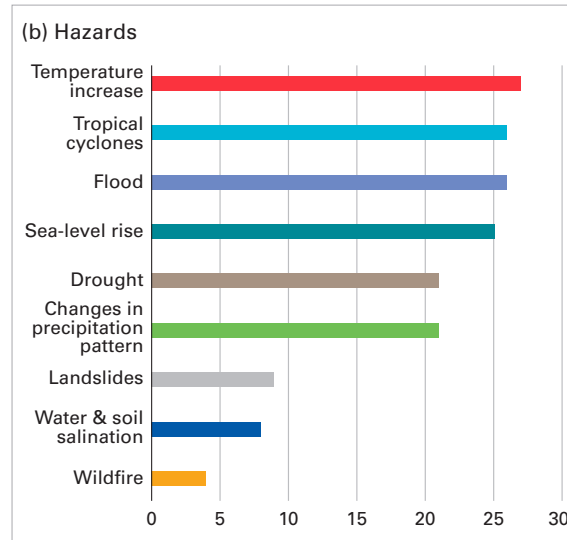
(b) Hazards

| | |
|---|---|
| Temperature increase | |
| Tropical cyclones | |
| Flood | |
| Sea-level rise | |
| Drought | |
| Changes in precipitation pattern | |
| Landslides | |
| Water & soil salination | |
| Wildfire | |

0 5 10 15 20 25 30